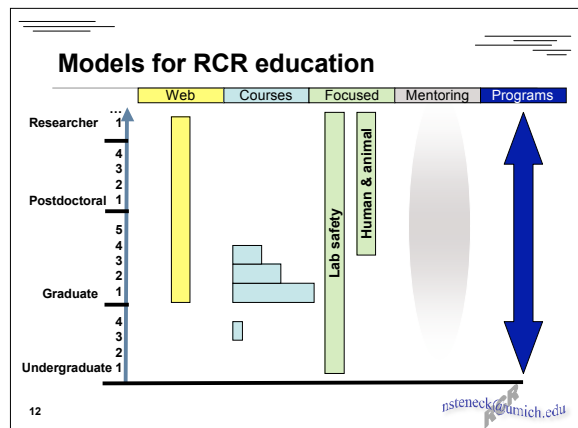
Models for RCR education

| Web | Courses | Focused | Mentoring | Programs |
|---|---|---|---|---|

...
Researcher 1
4
3
2
Postdoctoral 1
5
4
3
2
Graduate 1
4
3
2
Undergraduate 1

Lab safety

Human & animal

12

nsteneck@umich.edu

RCR